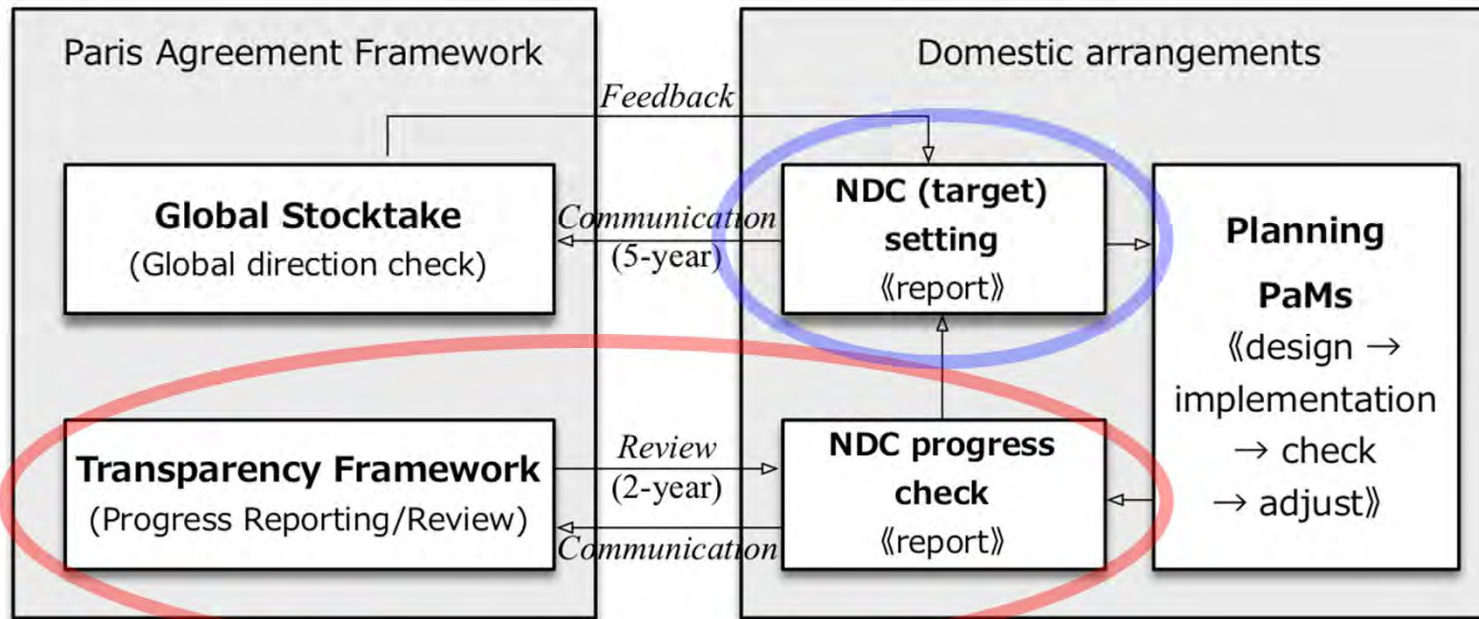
Paris Agreement Framework

Domestic arrangements

Feedback

Global Stocktake
(Global direction check)

Communication
(5-year)

NDC (target) setting
《report》

Planning
PaMs
《design → implementation → check → adjust》

Transparency Framework
(Progress Reporting/Review)

Review
(2-year)

Communication

NDC progress check
《report》